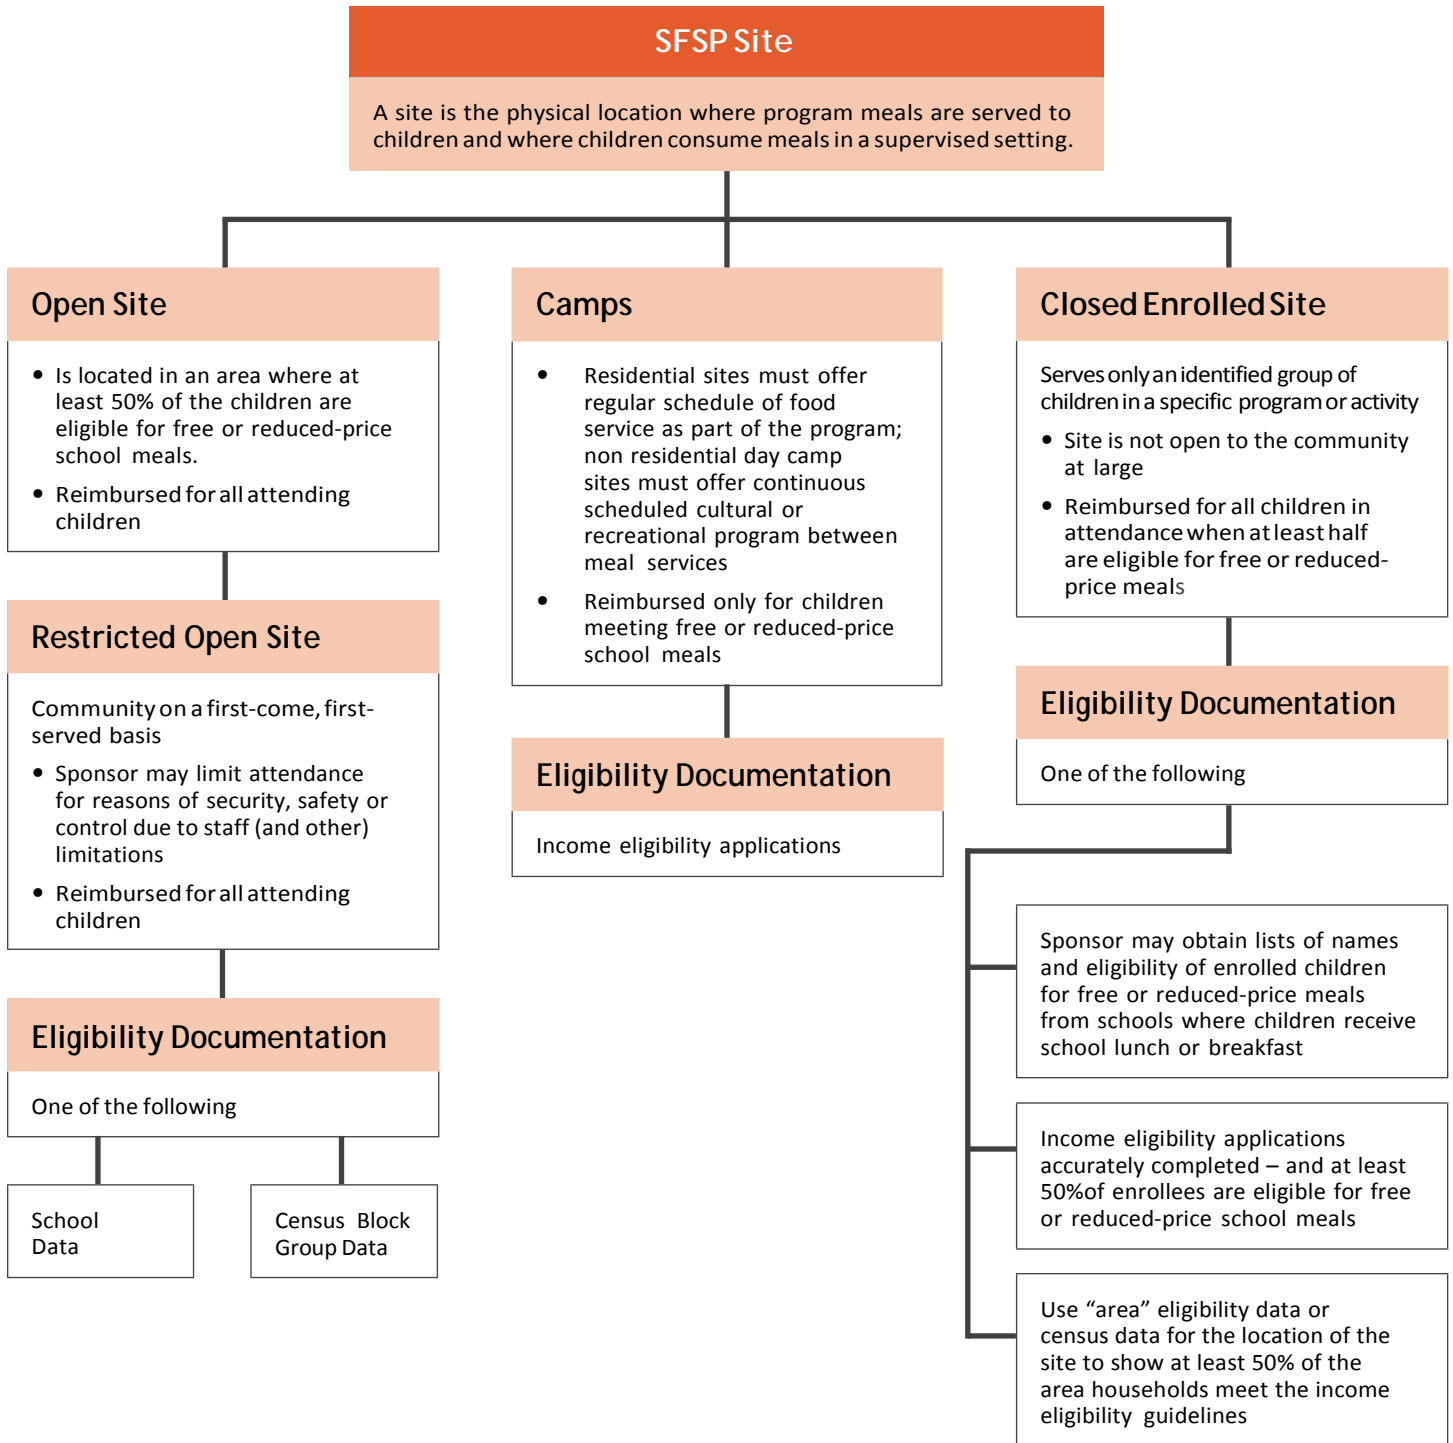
SFSP Site

A site is the physical location where program meals are served to children and where children consume meals in a supervised setting.

Open Site

- Is located in an area where at least 50% of the children are eligible for free or reduced-price school meals.
- Reimbursed for all attending children

Restricted Open Site

Community on a first-come, first-served basis

- Sponsor may limit attendance for reasons of security, safety or control due to staff (and other) limitations
- Reimbursed for all attending children

Eligibility Documentation

One of the following

School Data

Census Block Group Data

Camps

- Residential sites must offer regular schedule of food service as part of the program; non residential day camp sites must offer continuous scheduled cultural or recreational program between meal services
- Reimbursed only for children meeting free or reduced-price school meals

Eligibility Documentation

Income eligibility applications

Closed Enrolled Site

Serves only an identified group of children in a specific program or activity

- Site is not open to the community at large
- Reimbursed for all children in attendance when at least half are eligible for free or reduced-price meals

Eligibility Documentation

One of the following

Sponsor may obtain lists of names and eligibility of enrolled children for free or reduced-price meals from schools where children receive school lunch or breakfast

Income eligibility applications accurately completed – and at least 50%of enrollees are eligible for free or reduced-price school meals

Use “area” eligibility data or census data for the location of the site to show at least 50% of the area households meet the income eligibility guidelines